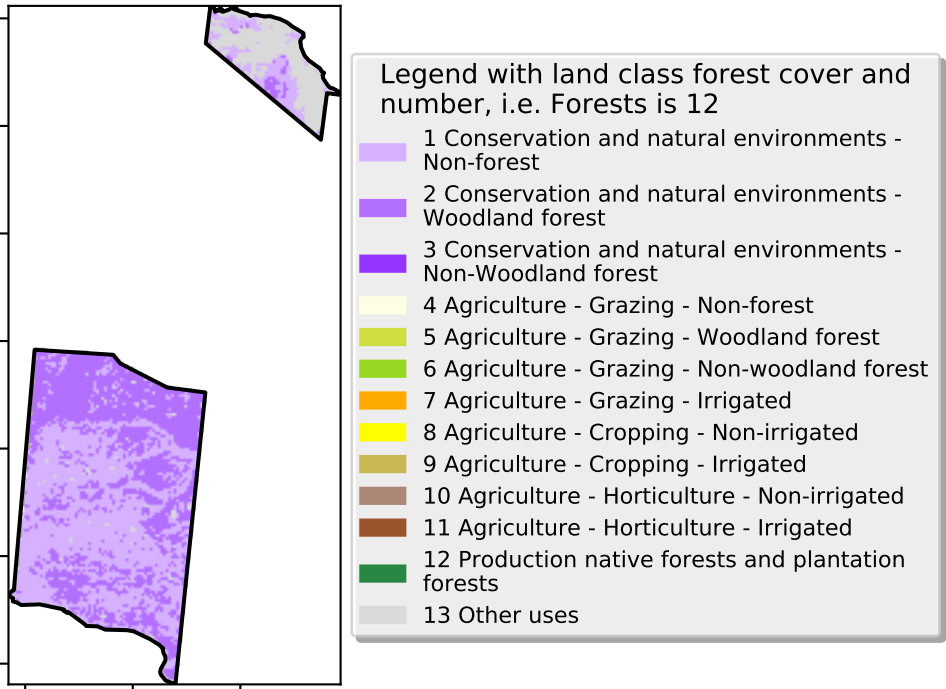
Legend with land class forest cover and number, i.e. Forests is 12

1 Conservation and natural environments - Non-forest
2 Conservation and natural environments - Woodland forest
3 Conservation and natural environments - Non-Woodland forest
4 Agriculture - Grazing - Non-forest
5 Agriculture - Grazing - Woodland forest
6 Agriculture - Grazing - Non-woodland forest
7 Agriculture - Grazing - Irrigated
8 Agriculture - Cropping - Non-irrigated
9 Agriculture - Cropping - Irrigated
10 Agriculture - Horticulture - Non-irrigated
11 Agriculture - Horticulture - Irrigated
12 Production native forests and plantation forests
13 Other uses